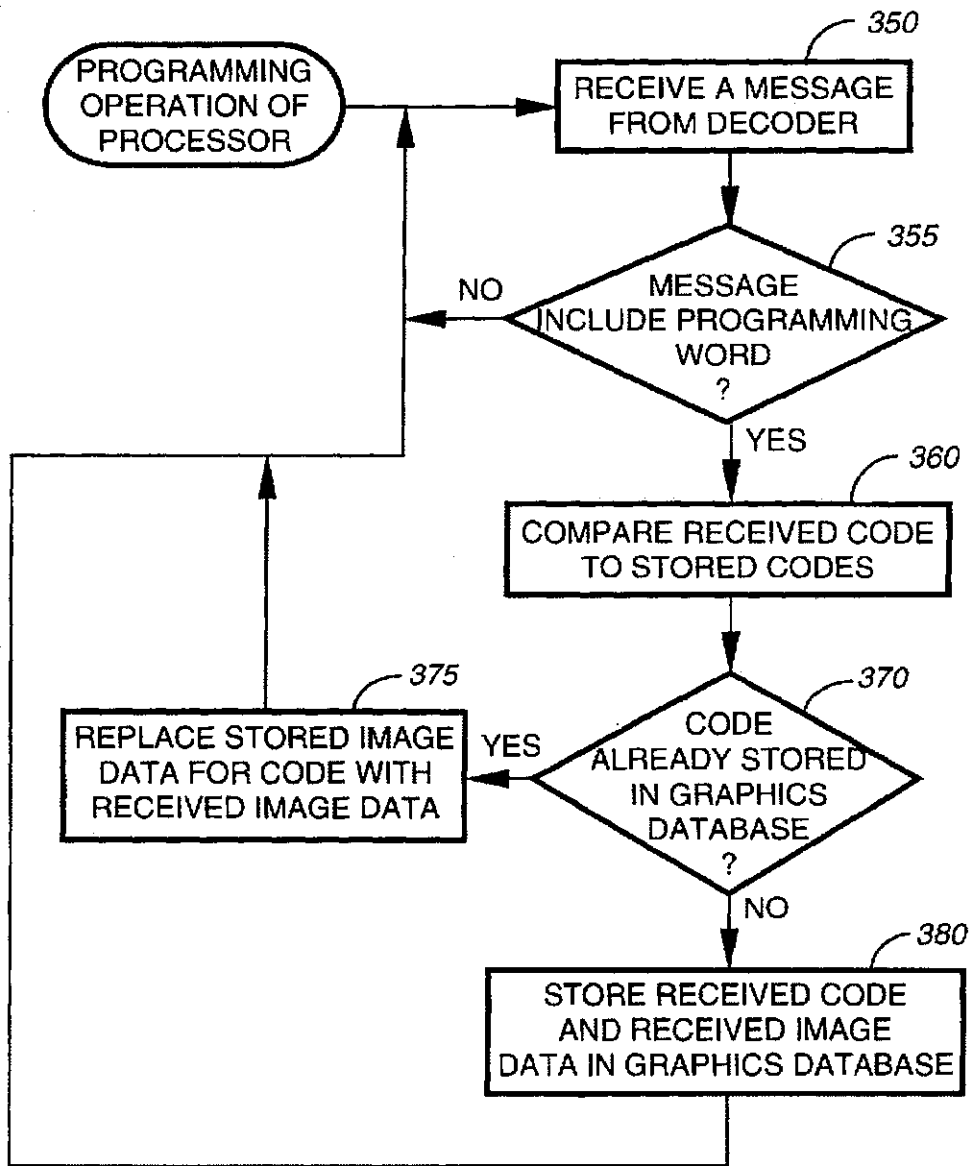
PROGRAMMING OPERATION OF PROCESSOR

350

RECEIVE A MESSAGE FROM DECODER

355

NO

MESSAGE INCLUDE PROGRAMMING WORD ?

YES

360

COMPARE RECEIVED CODE TO STORED CODES

375

REPLACE STORED IMAGE DATA FOR CODE WITH RECEIVED IMAGE DATA

YES

370

CODE ALREADY STORED IN GRAPHICS DATABASE ?

NO

380

STORE RECEIVED CODE AND RECEIVED IMAGE DATA IN GRAPHICS DATABASE